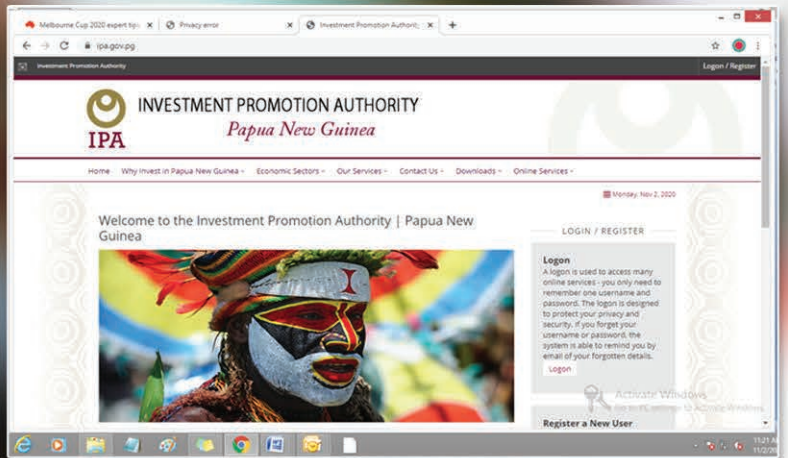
Melbourne Cup 2020 expert tips
Privacy error
Investment Promotion Authority

ipa.gov.pg

Investment Promotion Authority
Logon / Register

IPA
INVESTMENT PROMOTION AUTHORITY
Papua New Guinea

Home Why Invest in Papua New Guinea Economic Sectors Our Services Contact Us Downloads Online Services

Monday, Nov 2, 2020

Welcome to the Investment Promotion Authority | Papua New Guinea

LOGIN / REGISTER

Logon
A logon is used to access many online services - you only need to remember one username and password. The logon is designed to protect your privacy and security. If you forget your username or password, the system is able to remind you by email of your forgotten details.
Logon

Register a New User

Activate Windows
Go to PC settings to activate Windows.

11:21 A
11/2/20